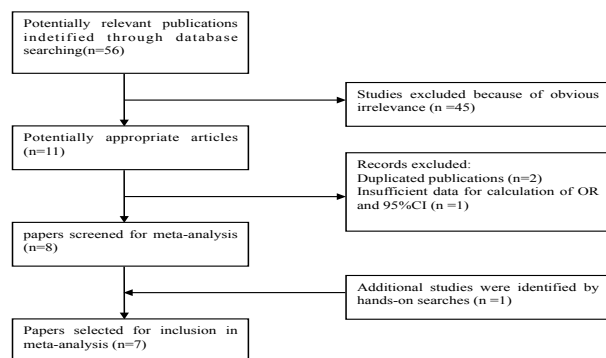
Potentially relevant publications indetified through database searching(n=56)

Studies excluded because of obvious irrelevance (n =45)

Potentially appropriate articles (n=11)

Records excluded:
Duplicated publications (n=2)
Insufficient data for calculation of OR and 95%CI (n =1)

papers screened for meta-analysis (n=8)

Additional studies were identified by hands-on searches (n =1)

Papers selected for inclusion in meta-analysis (n=7)